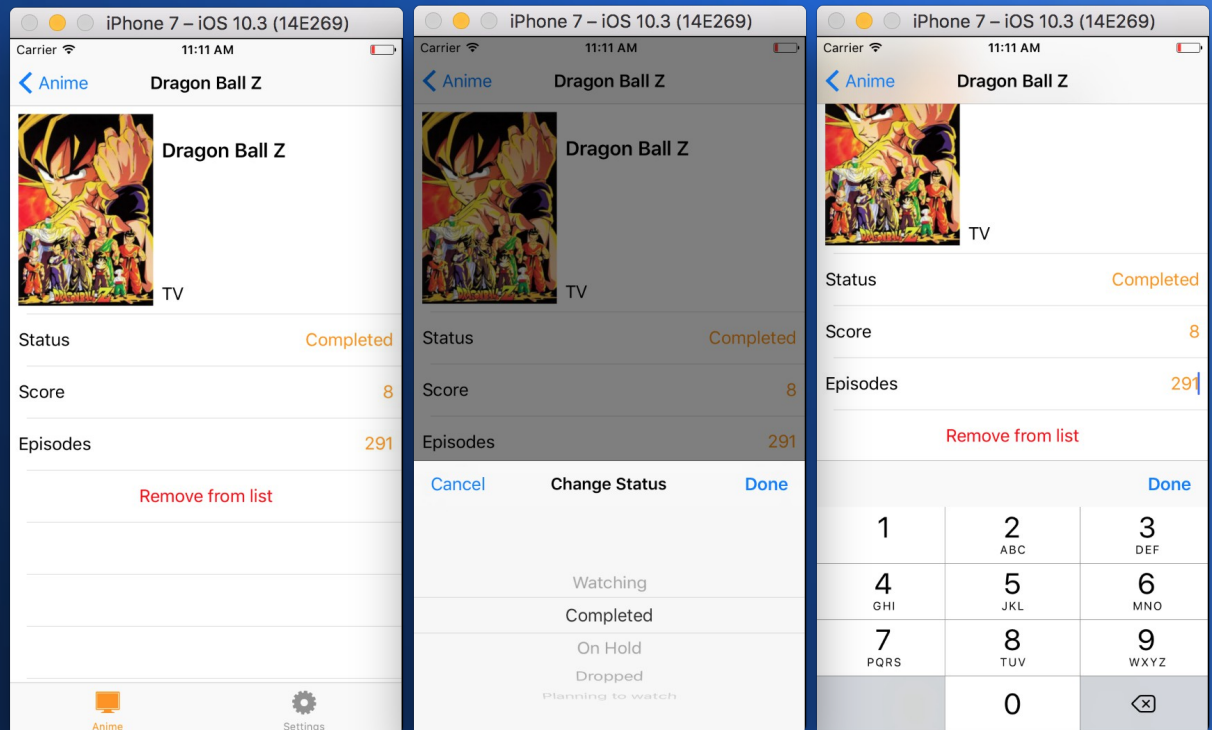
iPhone 7 – iOS 10.3 (14E269)

Carrier 11:11 AM

Anime Dragon Ball Z

Dragon Ball Z

TV

Status Completed

Score 8

Episodes 291

Remove from list

Anime Settings

iPhone 7 – iOS 10.3 (14E269)

Carrier 11:11 AM

Anime Dragon Ball Z

Dragon Ball Z

TV

Status Completed

Score 8

Episodes 291

Cancel Change Status Done

Watching

Completed

On Hold

Dropped

Planning to watch

iPhone 7 – iOS 10.3 (14E269)

Carrier 11:11 AM

Anime Dragon Ball Z

TV

Status Completed

Score 8

Episodes 291

Remove from list

Done

| 1 | 2 ABC | 3 DEF |
|---|---|---|
| 4 GHI | 5 JKL | 6 MNO |
| 7 PQRS | 8 TUV | 9 WXYZ |
| | 0 | |